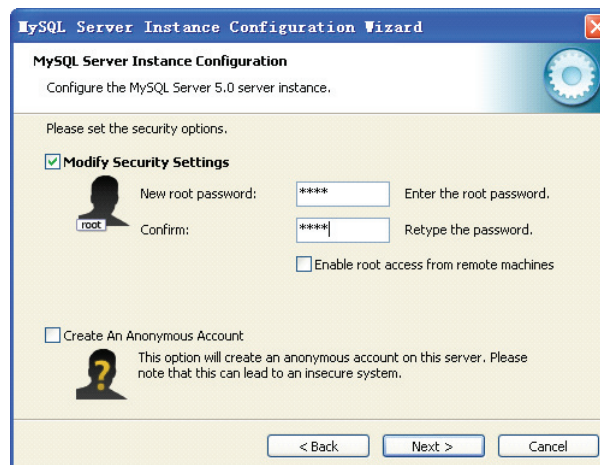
MySQL Server Instance Configuration Wizard

MySQL Server Instance Configuration

Configure the MySQL Server 5.0 server instance.

Please set the security options.

Modify Security Settings

New root password: **** Enter the root password.

root

Confirm: **** Retype the password.

Enable root access from remote machines

Create An Anonymous Account

This option will create an anonymous account on this server. Please note that this can lead to an insecure system.

< Back Next > Cancel